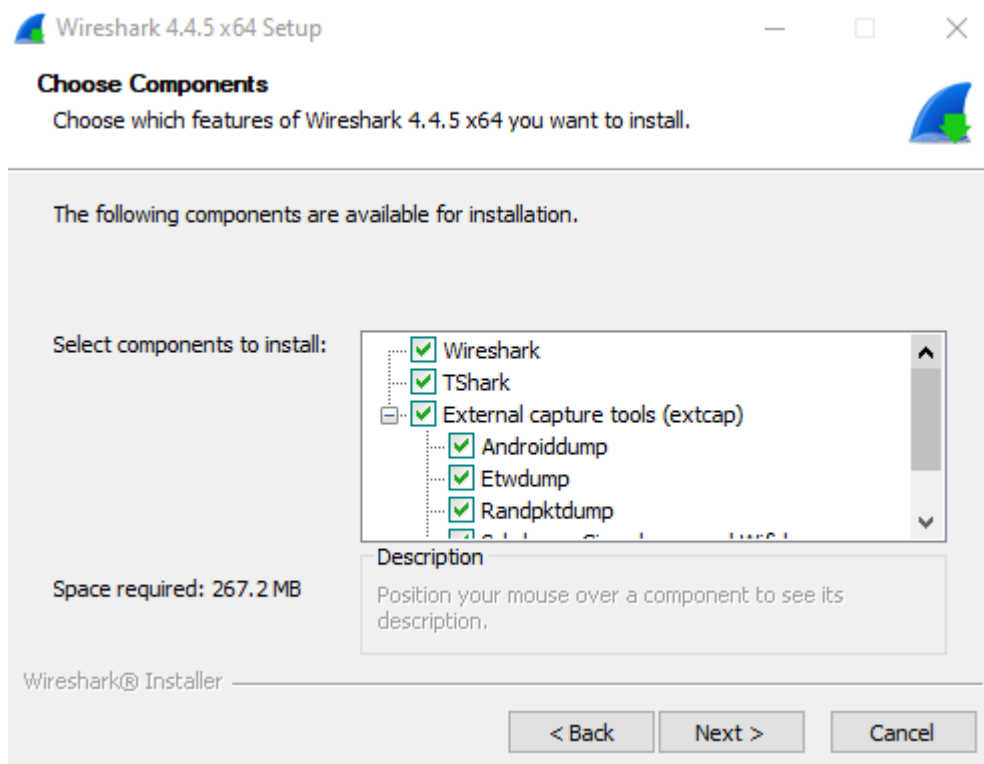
Wireshark 4.4.5 x64 Setup

Choose Components

Choose which features of Wireshark 4.4.5 x64 you want to install.

The following components are available for installation.

Select components to install:

Wireshark
TShark
External capture tools (extcap)
Androiddump
Etwdump
Randpktdump
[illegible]

Description

Position your mouse over a component to see its description.

Space required: 267.2 MB

Wireshark® Installer

< Back

Next >

Cancel